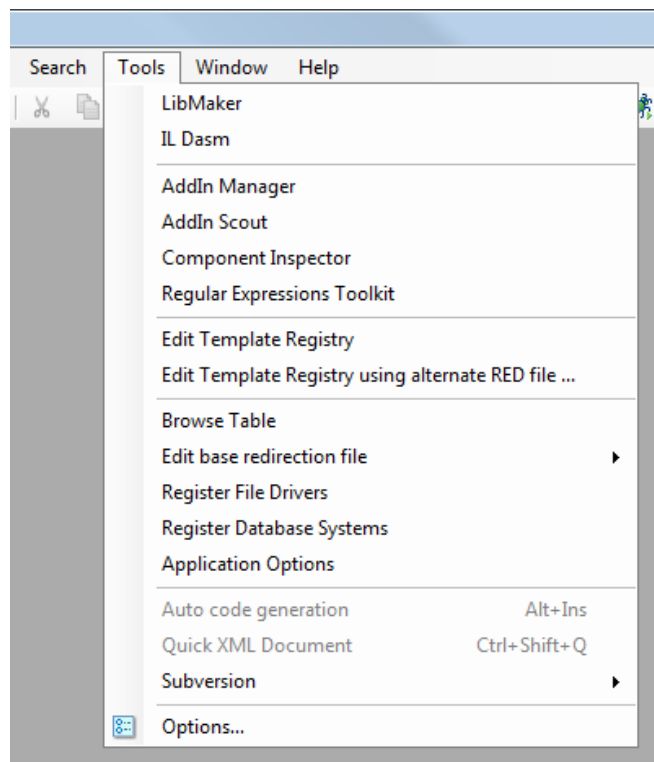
Search Tools Window Help

LibMaker
IL Dasm

AddIn Manager
AddIn Scout
Component Inspector
Regular Expressions Toolkit

Edit Template Registry
Edit Template Registry using alternate RED file ...

Browse Table
Edit base redirection file
Register File Drivers
Register Database Systems
Application Options

Auto code generation Alt+Ins
Quick XML Document Ctrl+Shift+Q
Subversion

Options...